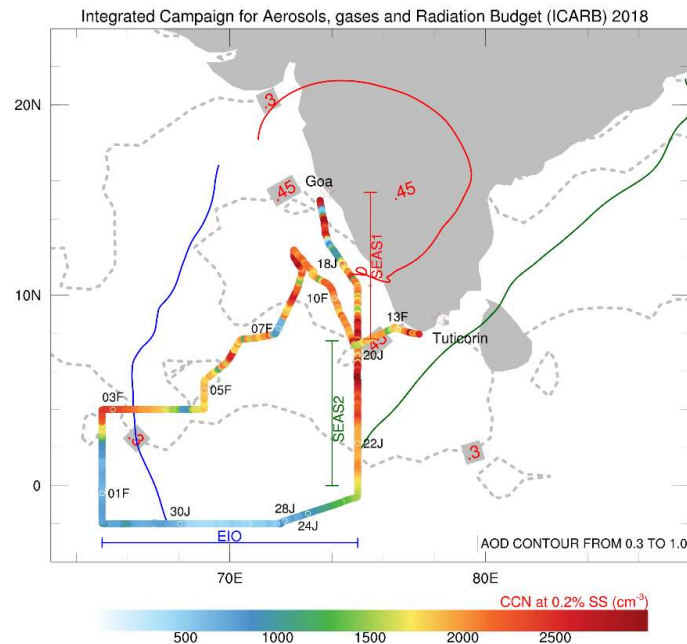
Integrated Campaign for Aerosols, gases and Radiation Budget (ICARB) 2018

20N

10N

0

70E

80E

.3

.45

Goa

.45

SEAS1

18J

10F

07F

13F

Tuticorin

20J

.45

05F

03F

.3

SEAS2

22J

.3

01F

30J

28J

24J

EIO

AOD CONTOUR FROM 0.3 TO 1.0

CCN at 0.2% SS (cm$^{-3}$)

500 1000 1500 2000 2500